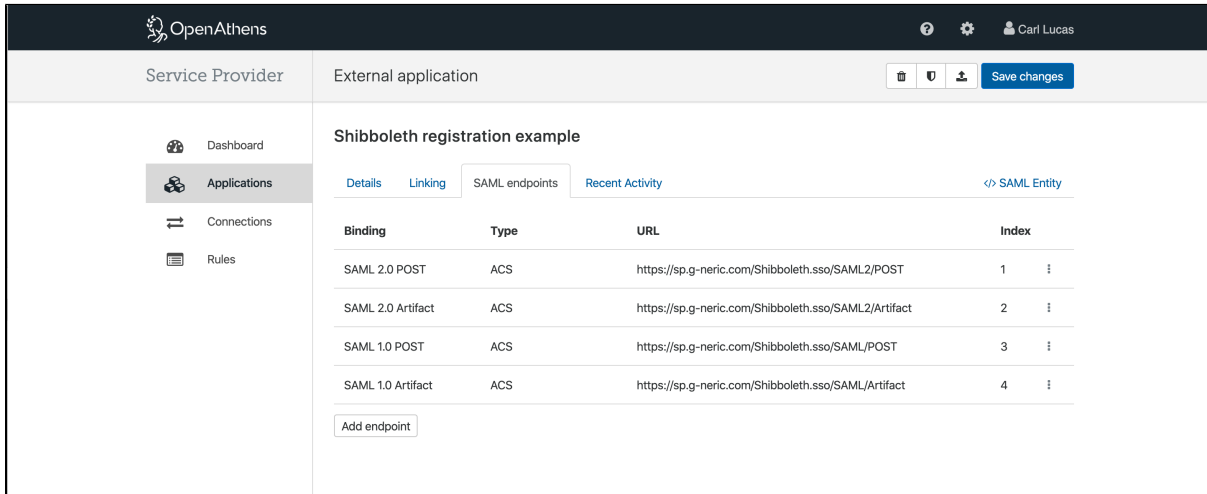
OpenAthens

Carl Lucas

Service Provider

External application

Save changes

Dashboard

Applications

Connections

Rules

Shibboleth registration example

Details Linking SAML endpoints Recent Activity

</> SAML Entity

| Binding | Type | URL | Index |
|---|---|---|---|
| SAML 2.0 POST | ACS | https://sp.g-neric.com/Shibboleth.sso/SAML2/POST | 1 |
| SAML 2.0 Artifact | ACS | https://sp.g-neric.com/Shibboleth.sso/SAML2/Artifact | 2 |
| SAML 1.0 POST | ACS | https://sp.g-neric.com/Shibboleth.sso/SAML/POST | 3 |
| SAML 1.0 Artifact | ACS | https://sp.g-neric.com/Shibboleth.sso/SAML/Artifact | 4 |

Add endpoint